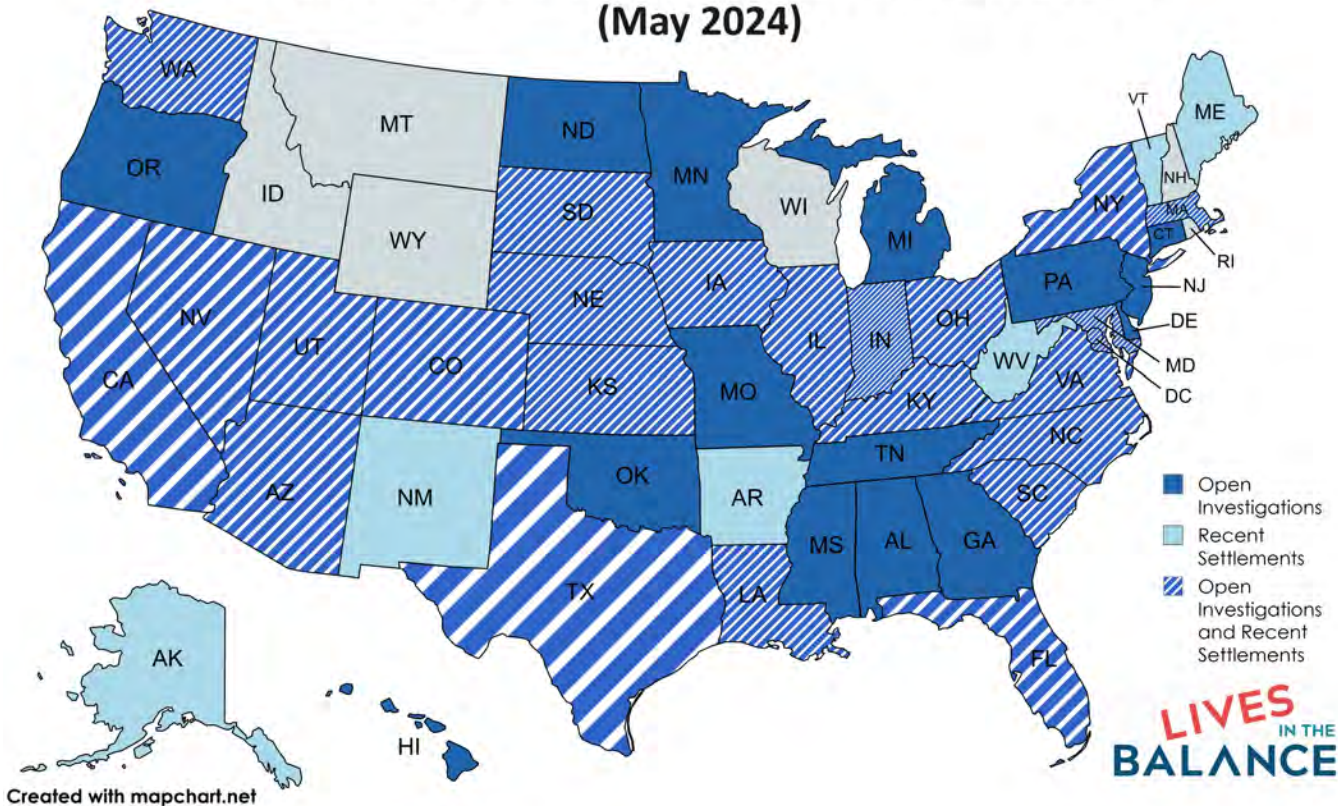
(May 2024)

WA
OR
ID
MT
WY
ND
SD
MN
WI
MI
NE
IA
IL
IN
OH
PA
NY
VT
NH
ME
MA
CT
RI
NJ
DE
MD
DC
WV
VA
KY
NC
SC
TN
GA
AL
MS
FL
LA
AR
MO
KS
OK
TX
NM
CO
UT
AZ
NV
CA
AK
HI

Open Investigations
Recent Settlements
Open Investigations and Recent Settlements

LIVES IN THE BALANCE

Created with mapchart.net